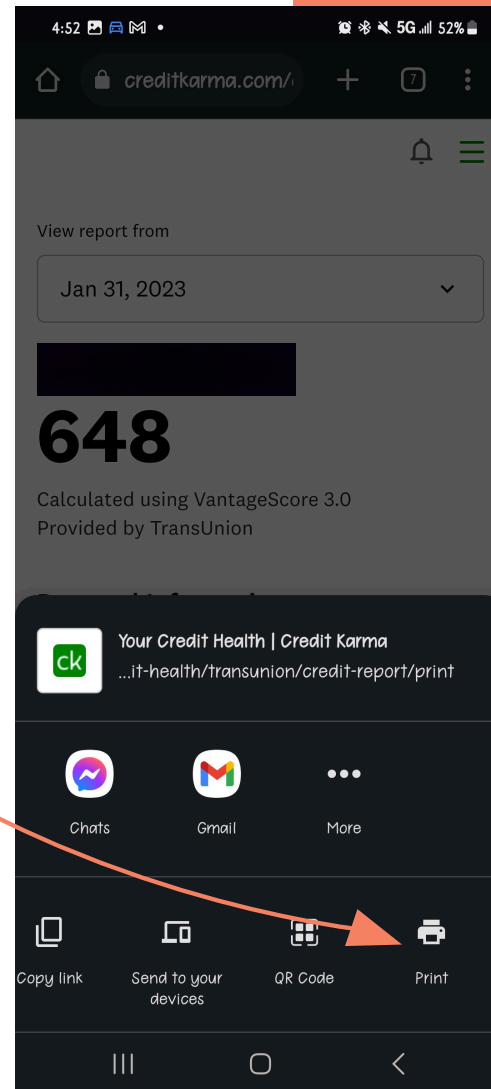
4:52 5G 52%

creditkarma.com/

7

View report from

Jan 31, 2023

648

Calculated using VantageScore 3.0
Provided by TransUnion

ck

Your Credit Health | Credit Karma
...it-health/transunion/credit-report/print

Chats

Gmail

More

Copy link

Send to your devices

QR Code

Print